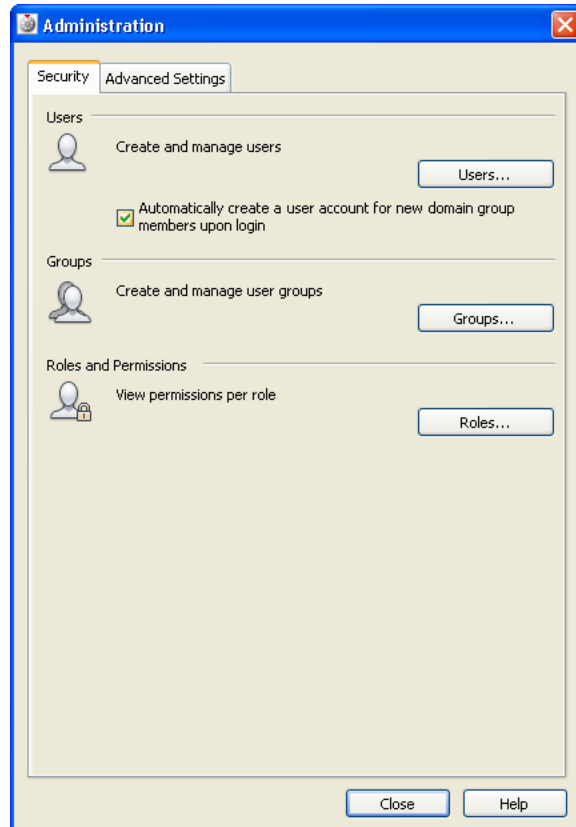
Administration

Security | Advanced Settings

Users

Create and manage users

Users...

Automatically create a user account for new domain group members upon login

Groups

Create and manage user groups

Groups...

Roles and Permissions

View permissions per role

Roles...

Close | Help